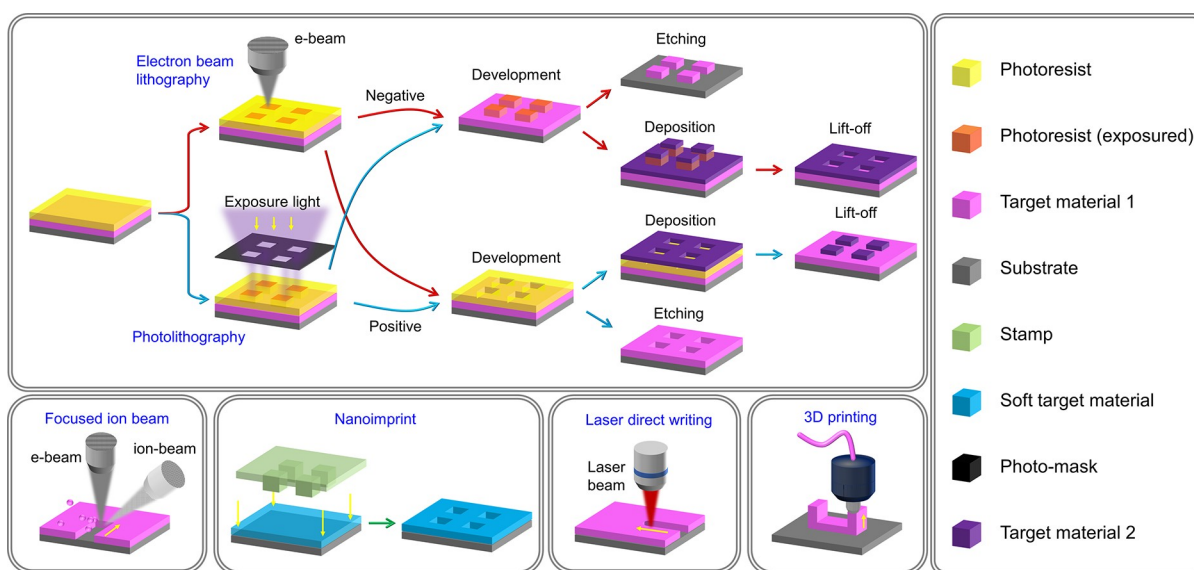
e-beam

Electron beam lithography

Negative

Development

Etching

Deposition

Lift-off

Exposure light

Deposition

Lift-off

Development

Positive

Etching

Photolithography

Photoresist

Photoresist (exposured)

Target material 1

Substrate

Stamp

Soft target material

Photo-mask

Target material 2

Focused ion beam

e-beam

ion-beam

Nanoimprint

Laser direct writing

Laser beam

3D printing